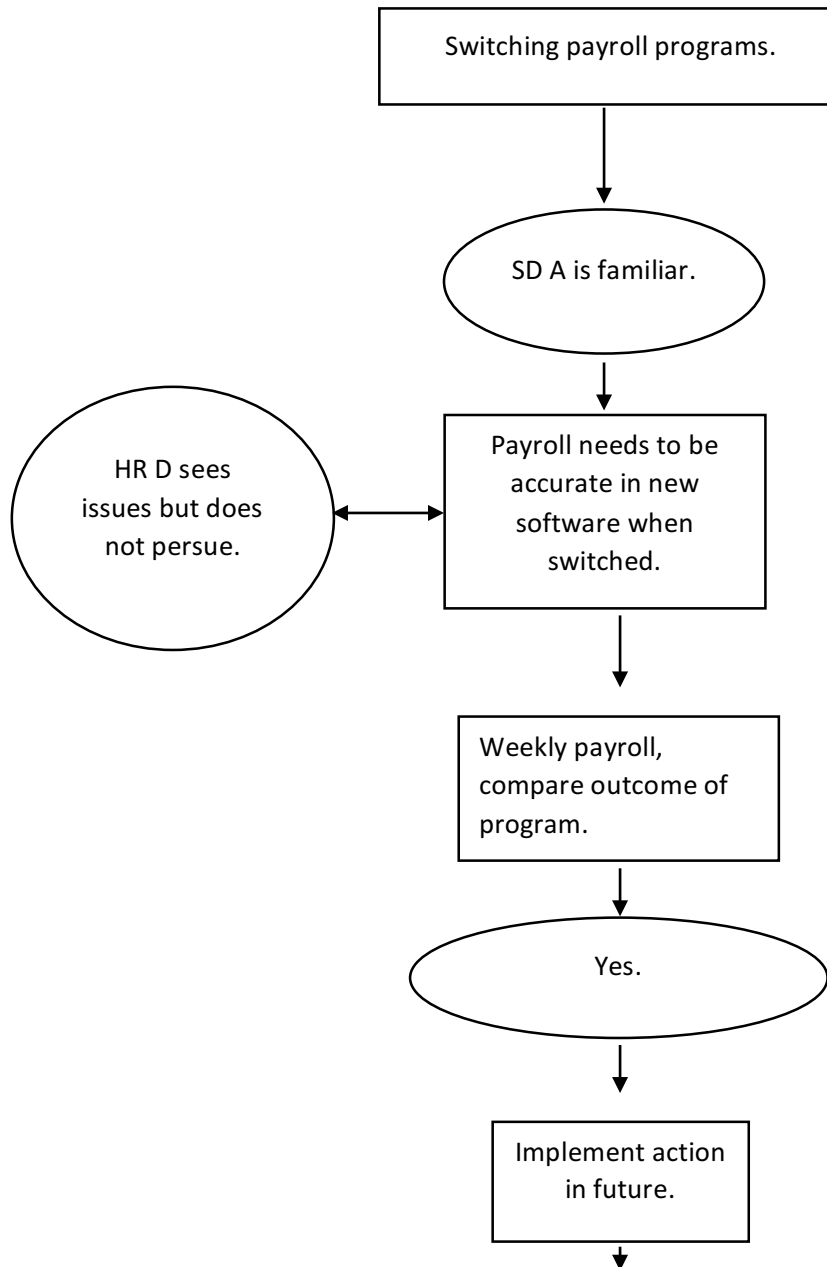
Switching payroll programs.

SD A is familiar.

HR D sees issues but does not persue.

Payroll needs to be accurate in new software when switched.

Weekly payroll, compare outcome of program.

Yes.

Implement action in future.